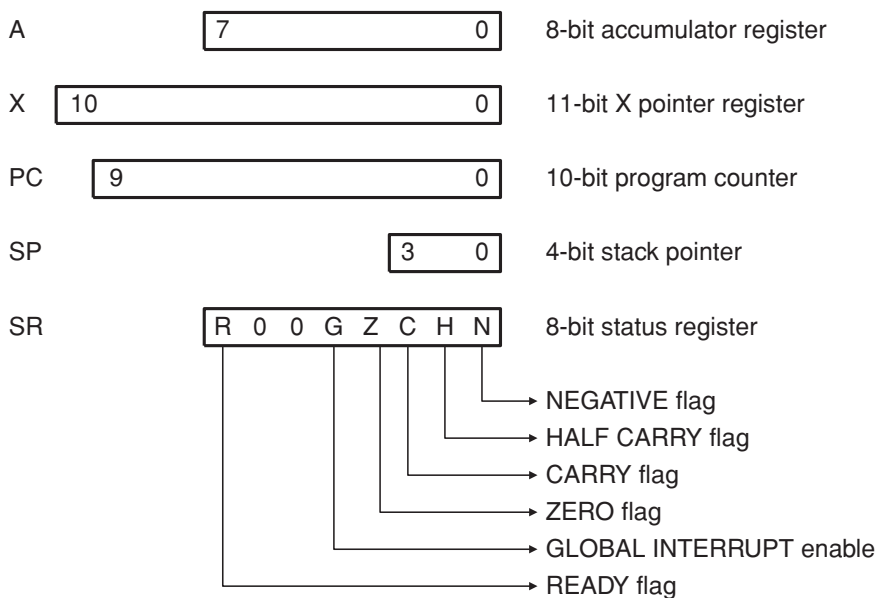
A 7 0 8-bit accumulator register

X 10 0 11-bit X pointer register

PC 9 0 10-bit program counter

SP 3 0 4-bit stack pointer

SR R 0 0 G Z C H N 8-bit status register

NEGATIVE flag
HALF CARRY flag
CARRY flag
ZERO flag
GLOBAL INTERRUPT enable
READY flag